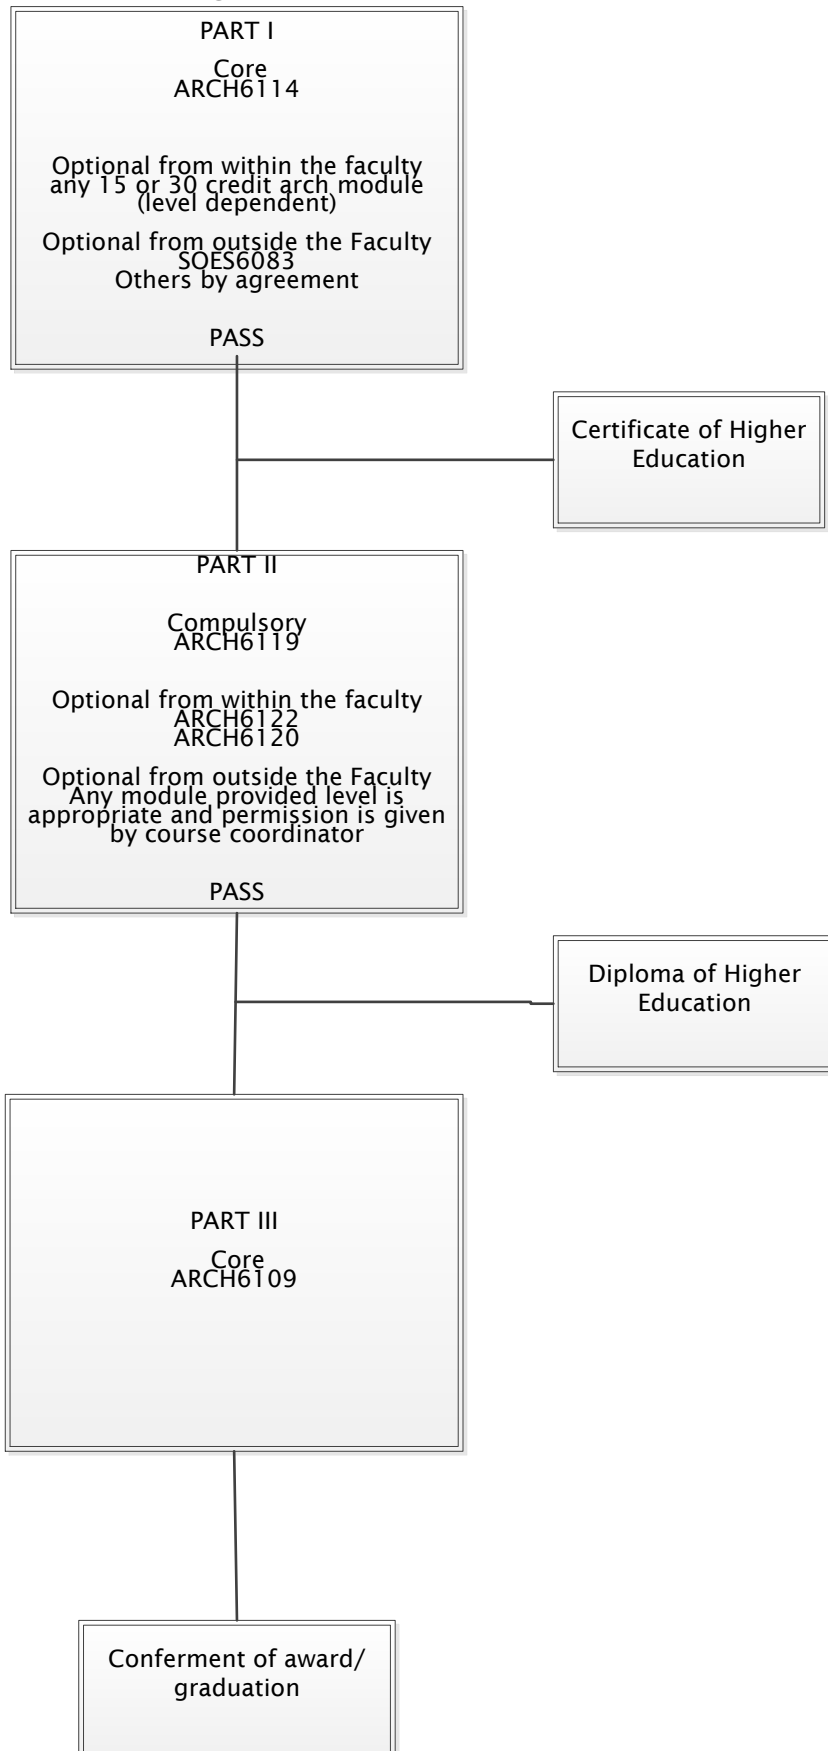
PART I

Core
ARCH6114

Optional from within the faculty
any 15 or 30 credit arch module
(level dependent)

Optional from outside the Faculty
SOES6083
Others by agreement

PASS

Certificate of Higher Education

PART II

Compulsory
ARCH6119

Optional from within the faculty
ARCH6122
ARCH6120

Optional from outside the Faculty
Any module provided level is appropriate and permission is given by course coordinator

PASS

Diploma of Higher Education

PART III

Core
ARCH6109

Conferment of award/ graduation